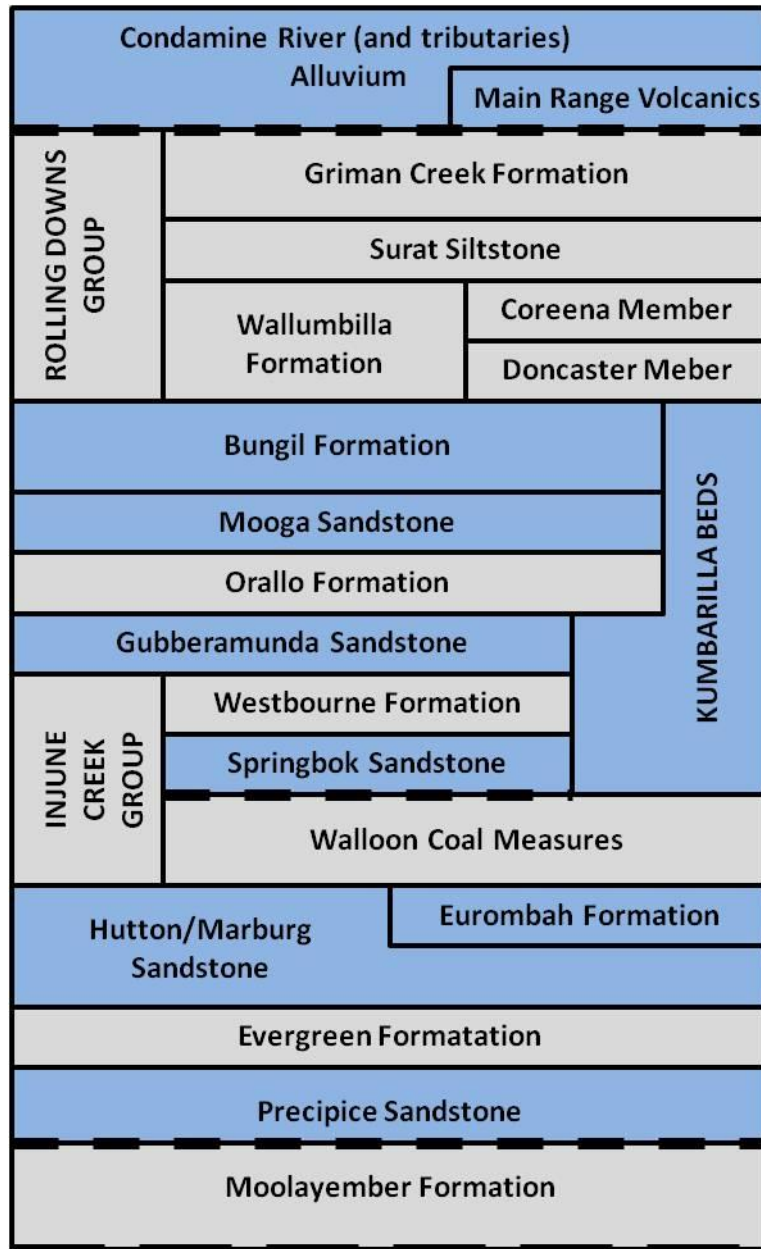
Condamine River (and tributaries) Alluvium

Main Range Volcanics

ROLLING DOWNS GROUP

Griman Creek Formation

Surat Siltstone

Wallumbilla Formation

Coreena Member

Doncaster Meber

Bungil Formation

Mooga Sandstone

Orallo Formation

KUMBARILLA BEDS

Gubberamunda Sandstone

INJUNE CREEK GROUP

Westbourne Formation

Springbok Sandstone

Walloon Coal Measures

Hutton/Marburg Sandstone

Eurombah Formation

Evergreen Formatation

Precipice Sandstone

Moolayember Formation